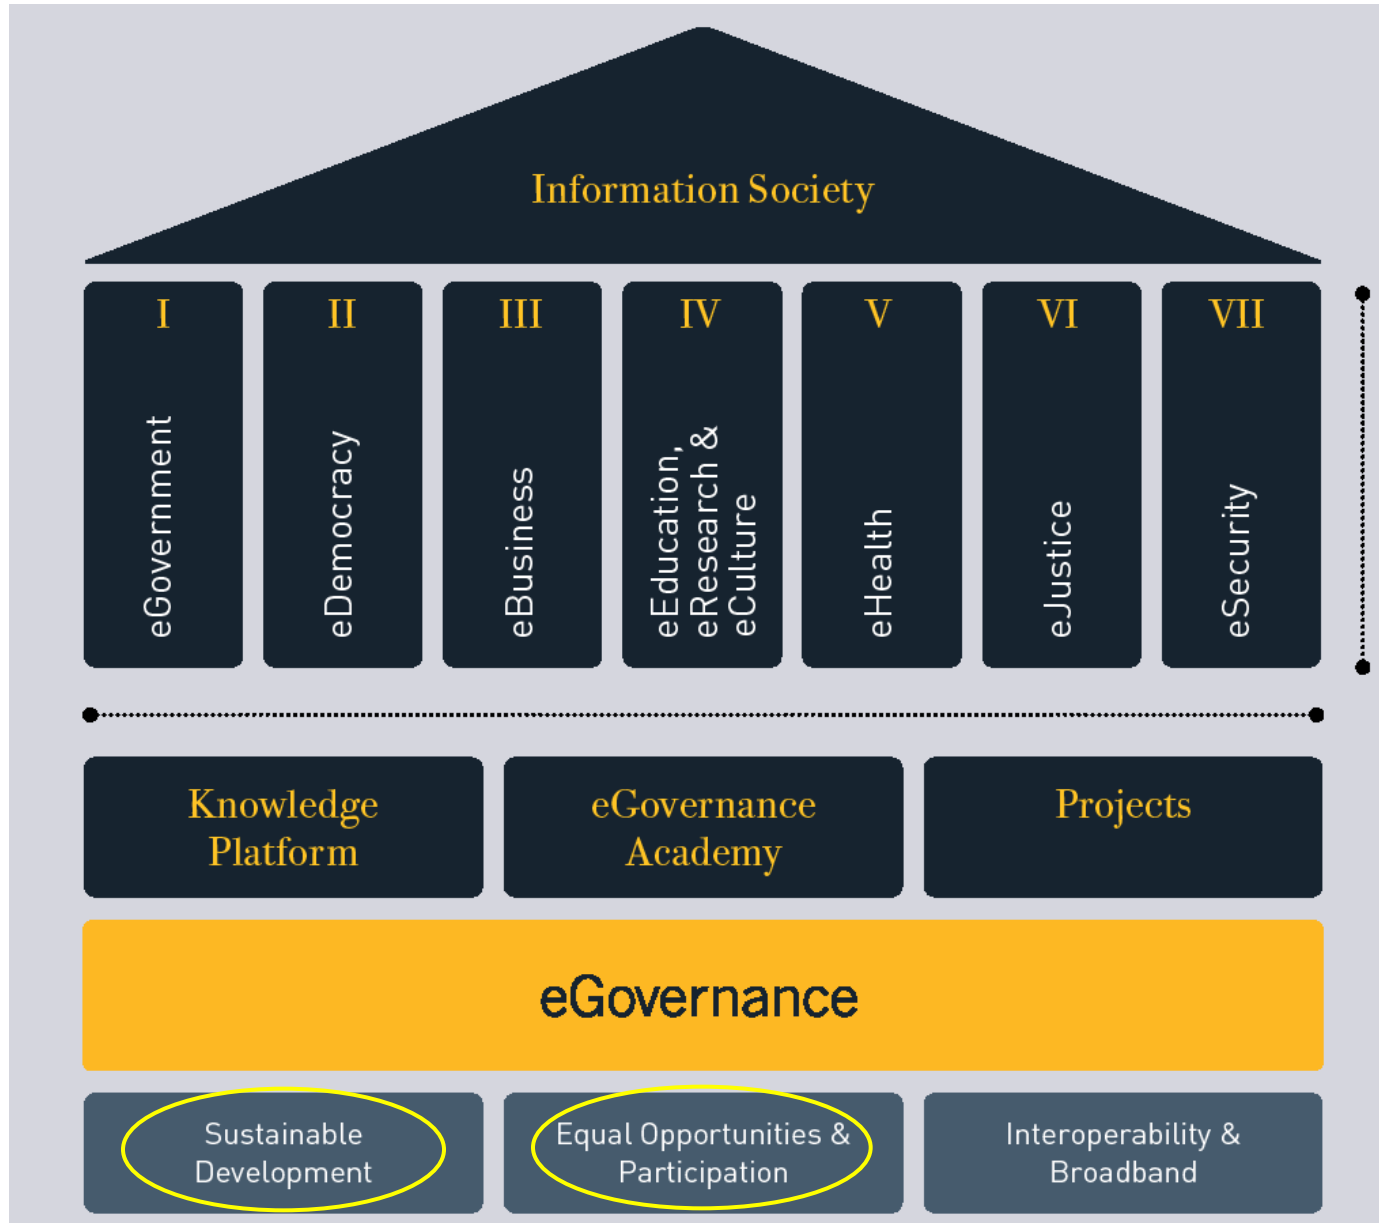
Information Society

I
eGovernment

II
eDemocracy

III
eBusiness

IV
eEducation, eResearch & eCulture

V
eHealth

VI
eJustice

VII
eSecurity

Knowledge Platform

eGovernance Academy

Projects

eGovernance

Sustainable Development

Equal Opportunities & Participation

Interoperability & Broadband